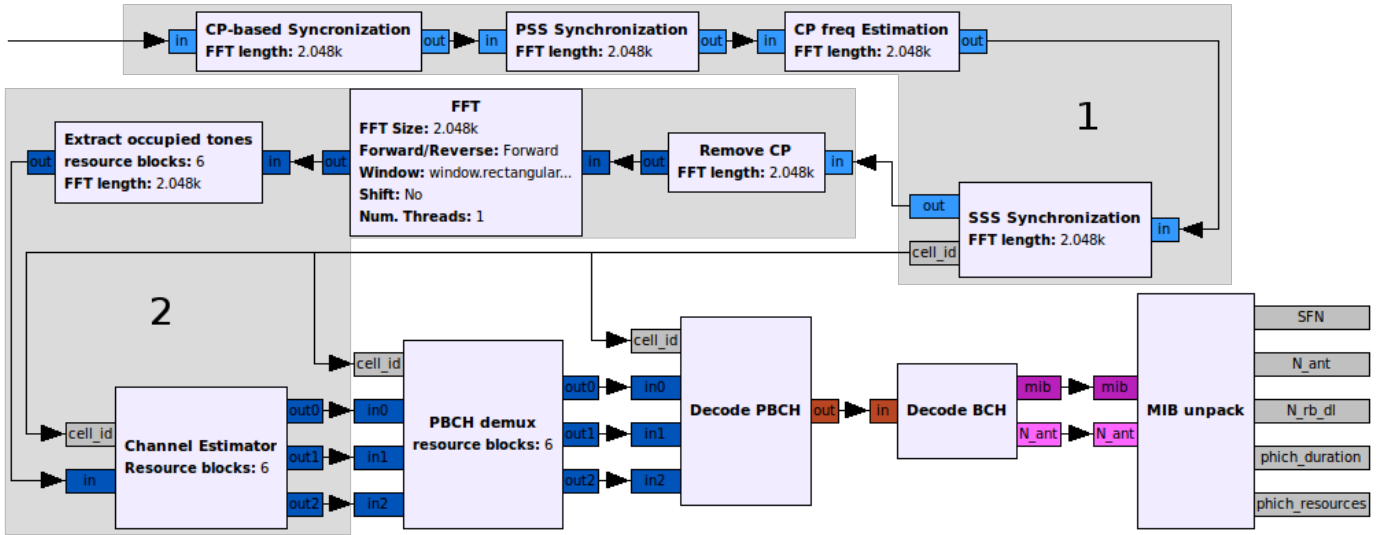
in
CP-based Syncronization
FFT length: 2.048k
out

in
PSS Synchronization
FFT length: 2.048k
out

in
CP freq Estimation
FFT length: 2.048k
out

1

out
Extract occupied tones
resource blocks: 6
FFT length: 2.048k
in

out
FFT
FFT Size: 2.048k
Forward/Reverse: Forward
Window: window.rectangular...
Shift: No
Num. Threads: 1
in

out
Remove CP
FFT length: 2.048k
in

out
cell_id
SSS Synchronization
FFT length: 2.048k
in

2

cell_id
in
Channel Estimator
Resource blocks: 6
out0
out1
out2

cell_id
in0
in1
in2
PBCH demux
resource blocks: 6
out0
out1
out2

cell_id
in0
in1
in2
Decode PBCH
out

in
Decode BCH
mib
N_ant

mib
N_ant
MIB unpack

SFN
N_ant
N_rb_dl
phich_duration
phich_resources